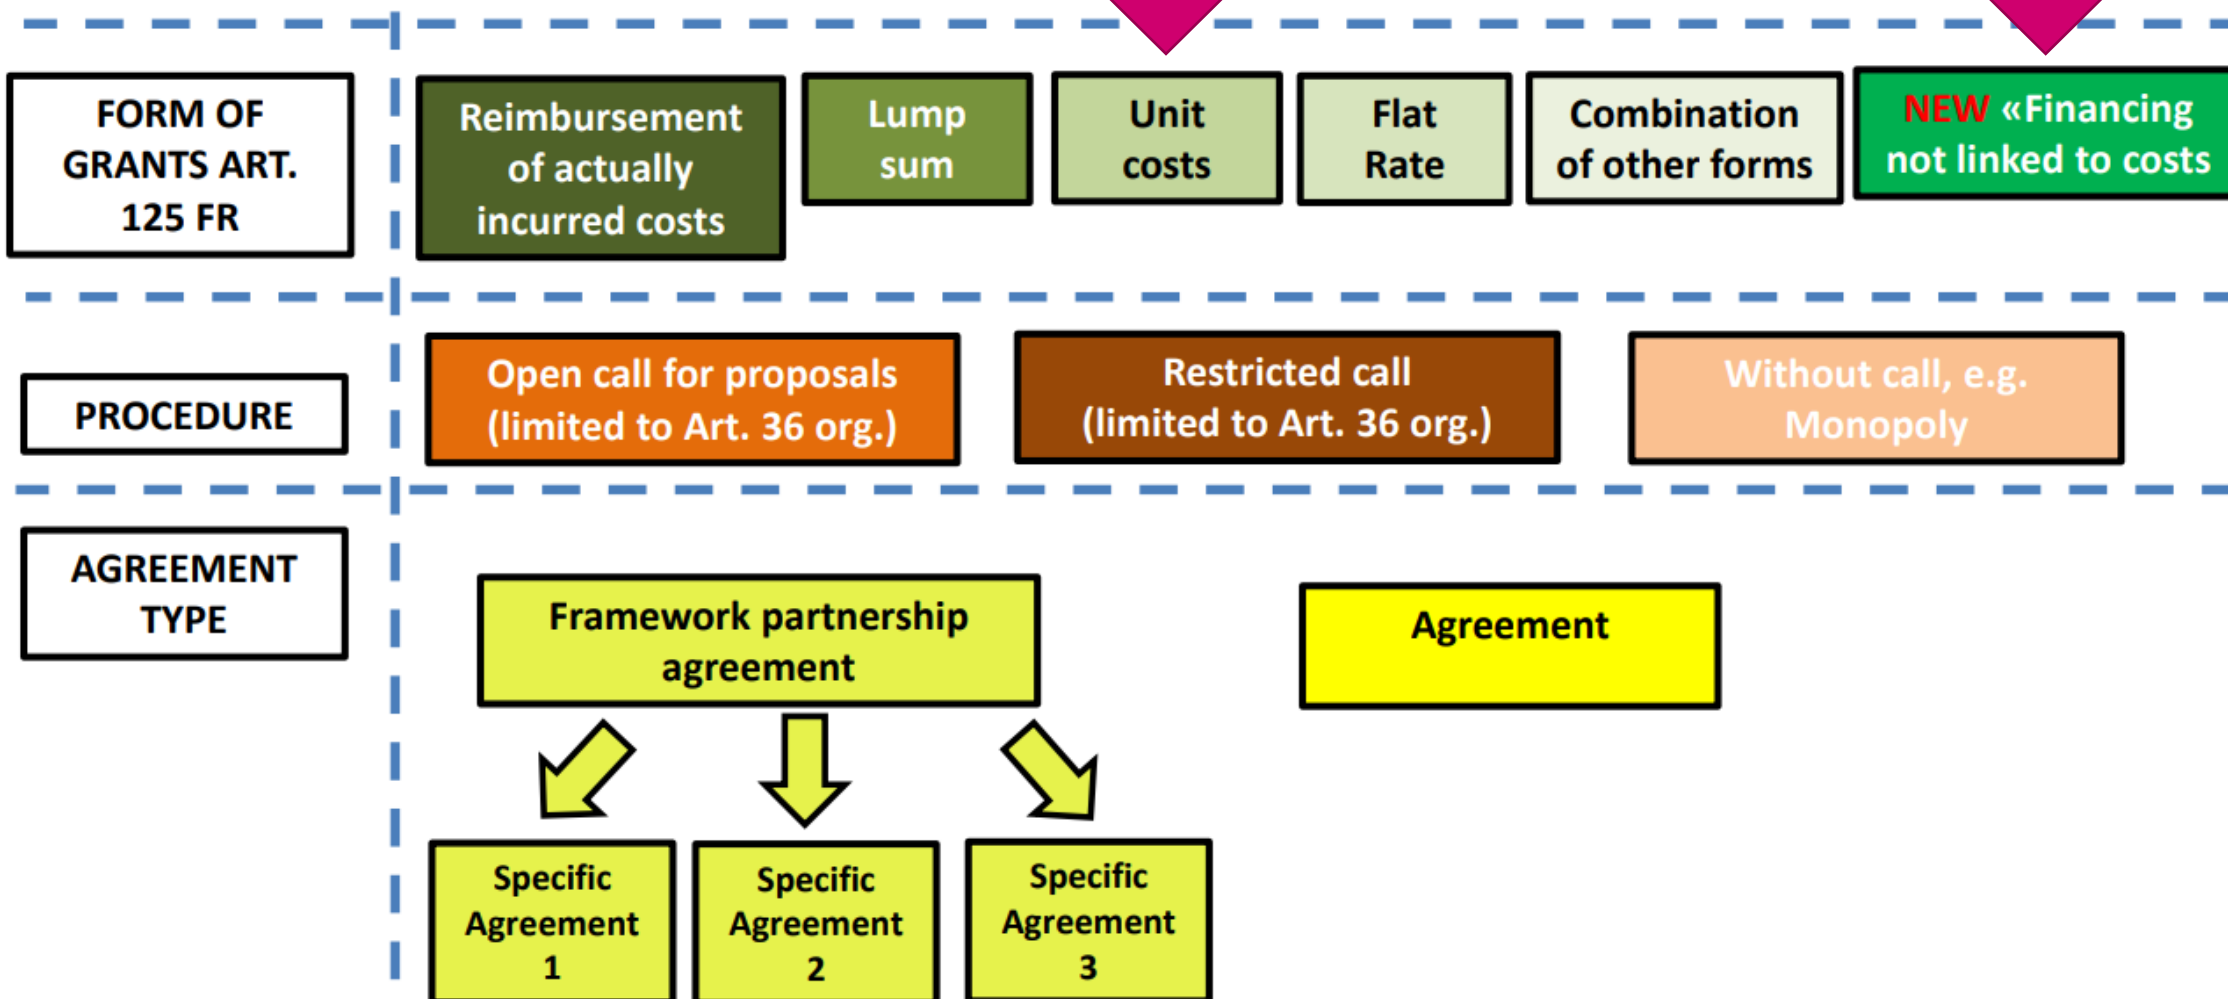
FORM OF GRANTS ART. 125 FR

Reimbursement of actually incurred costs

Lump sum

Unit costs

Flat Rate

Combination of other forms

NEW «Financing not linked to costs

PROCEDURE

Open call for proposals (limited to Art. 36 org.)

Restricted call (limited to Art. 36 org.)

Without call, e.g. Monopoly

AGREEMENT TYPE

Framework partnership agreement

Agreement

Specific Agreement 1

Specific Agreement 2

Specific Agreement 3